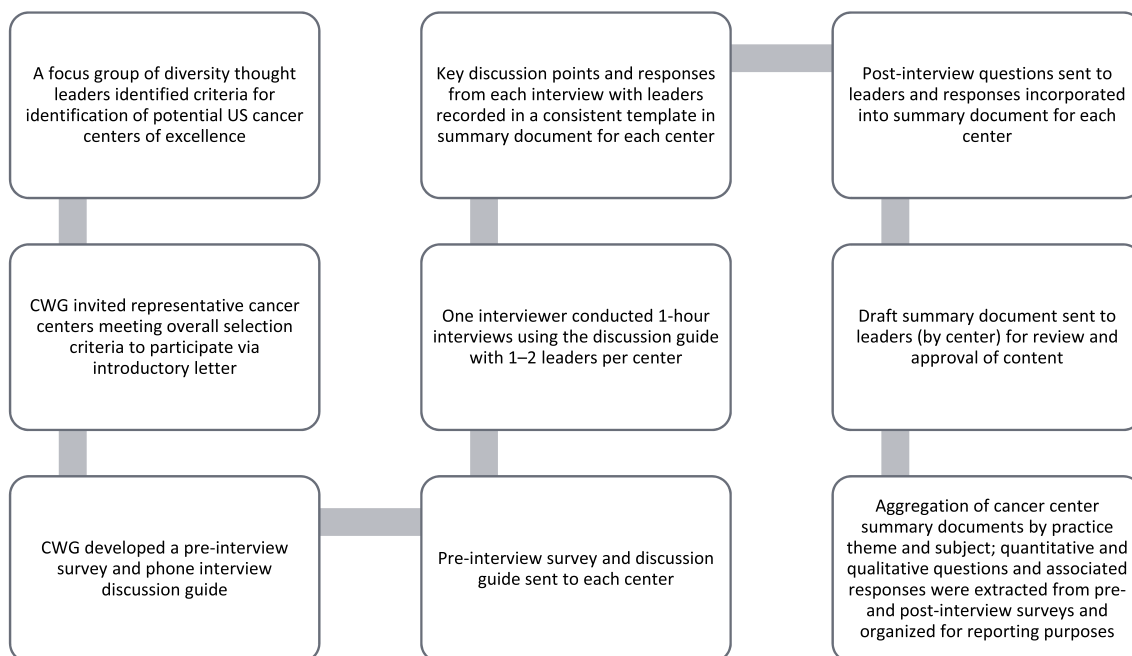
A focus group of diversity thought leaders identified criteria for identification of potential US cancer centers of excellence

CWG invited representative cancer centers meeting overall selection criteria to participate via introductory letter

CWG developed a pre-interview survey and phone interview discussion guide

Pre-interview survey and discussion guide sent to each center

One interviewer conducted 1-hour interviews using the discussion guide with 1–2 leaders per center

Key discussion points and responses from each interview with leaders recorded in a consistent template in summary document for each center

Post-interview questions sent to leaders and responses incorporated into summary document for each center

Draft summary document sent to leaders (by center) for review and approval of content

Aggregation of cancer center summary documents by practice theme and subject; quantitative and qualitative questions and associated responses were extracted from pre- and post-interview surveys and organized for reporting purposes